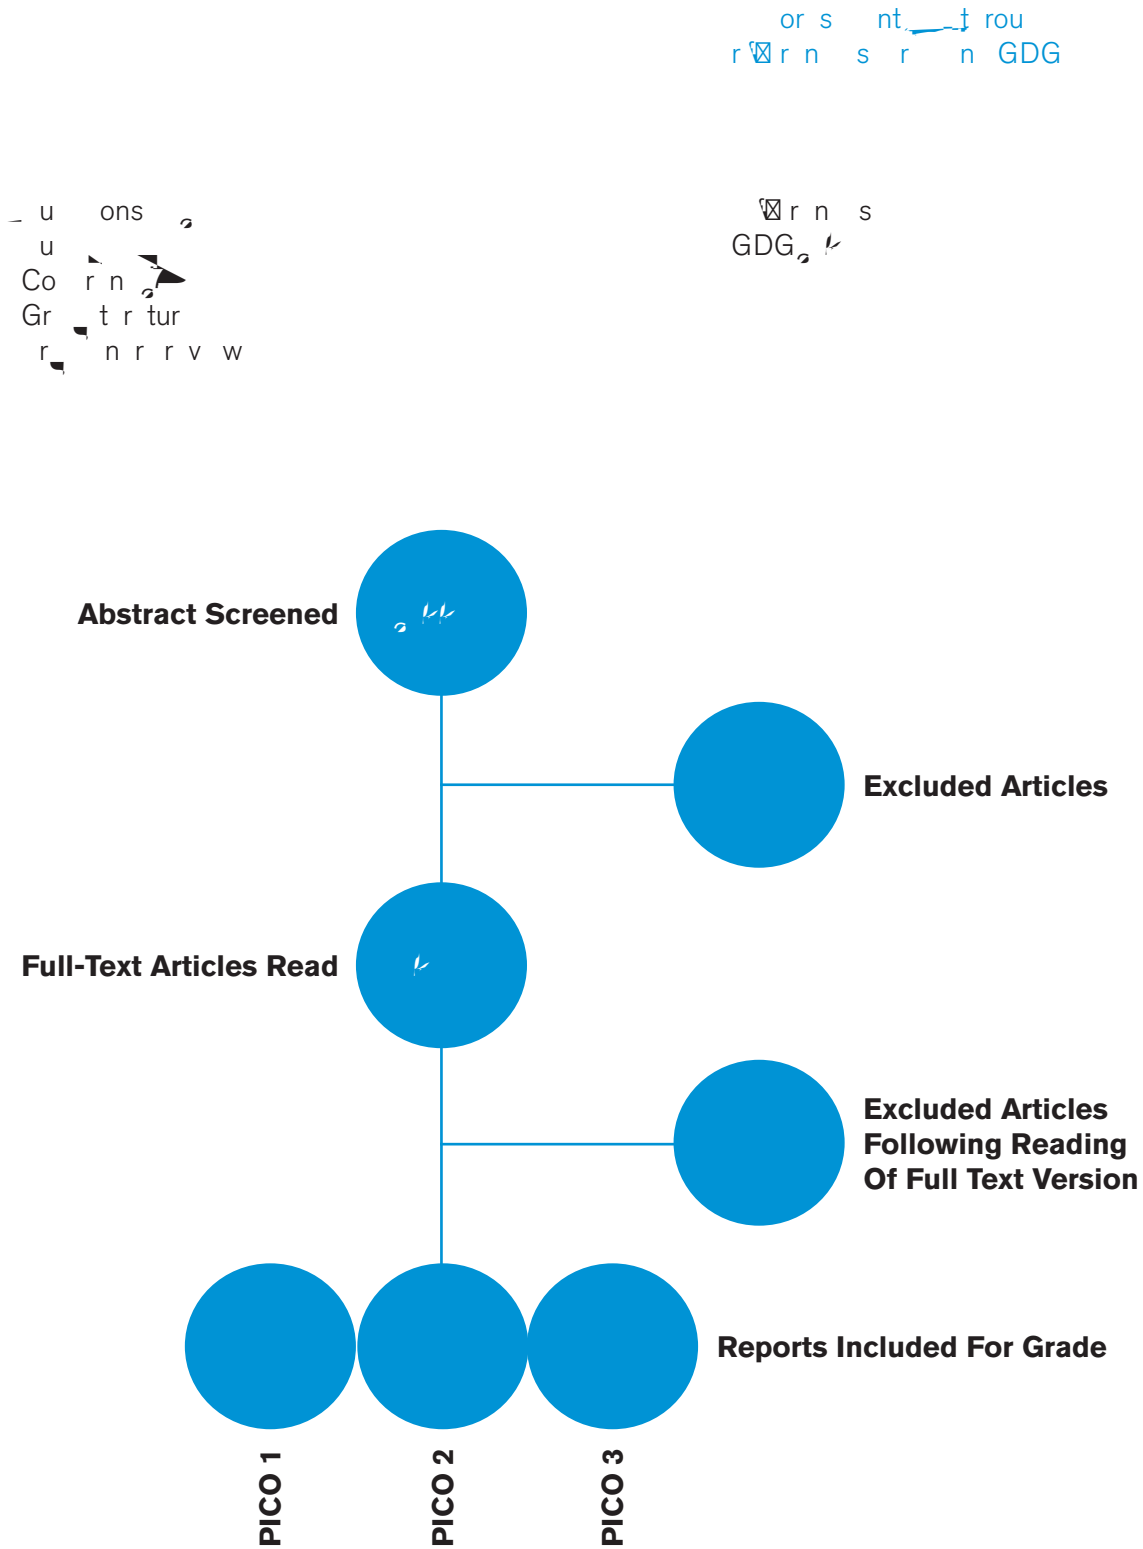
or s nt t rou
r r n s r n GDG

u ons
u
Co r n
Gr t r tur
r n r r v w

r n s
GDG

Abstract Screened

Excluded Articles

Full-Text Articles Read

Excluded Articles Following Reading Of Full Text Version

Reports Included For Grade

PICO 1

PICO 2

PICO 3